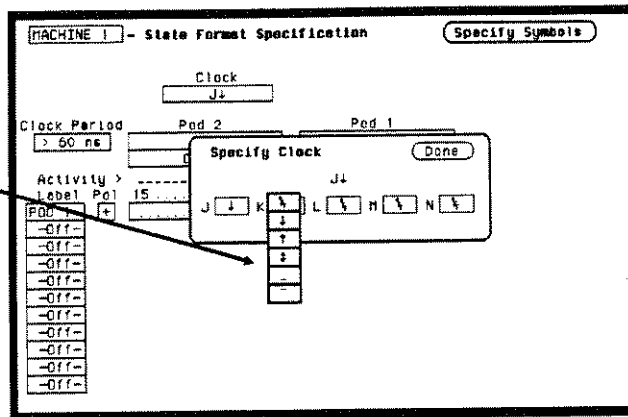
MACHINE 1 - State Format Specification

Specify Symbols

Clock
J↓

Clock Period
> 60 ns

Pod 2

Pod 1

Activity >
Label Pol 15

POD 1 +

-Off-
-Off-
-Off-
-Off-
-Off-
-Off-
-Off-
-Off-
-Off-
-Off-
-Off-

Specify Clock

Done

J↓

J ↓ K ↿ L ↿ M ↿ N ↿

↿
↓
↑
↕
-
-